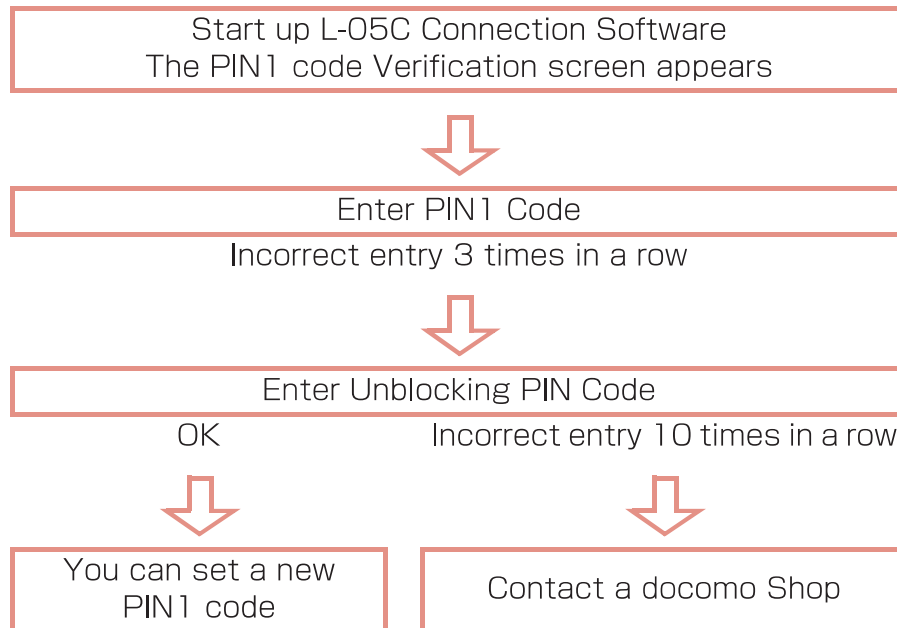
Start up L-05C Connection Software
The PIN1 code Verification screen appears

Enter PIN1 Code

Incorrect entry 3 times in a row

Enter Unblocking PIN Code

OK

Incorrect entry 10 times in a row

You can set a new PIN1 code

Contact a docomo Shop